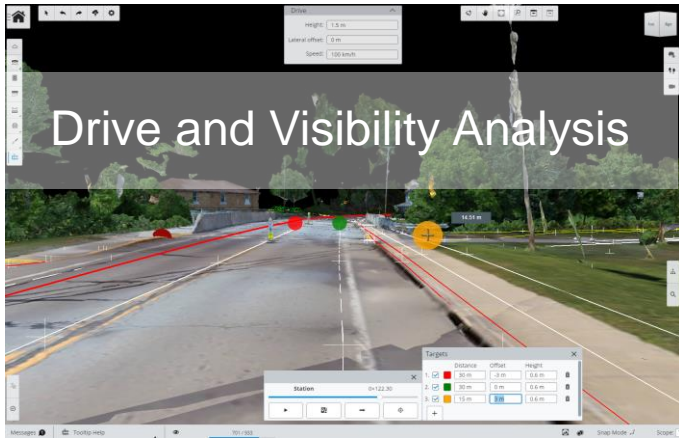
Drive
Height: 1.5 m
Lateral offset: 0 m
Speed: 100 km/h

Drive and Visibility Analysis

14.51 m

Targets
| | Distance | Offset | Height |
|---|---|---|---|
| 1. | 30 m | -3 m | 0.6 m |
| 2. | 30 m | 0 m | 0.6 m |
| 3. | 15 m | 3 m | 0.6 m |
+

Station
0+122.30

Messages
Tooltip Help
Snap Mode
Scope